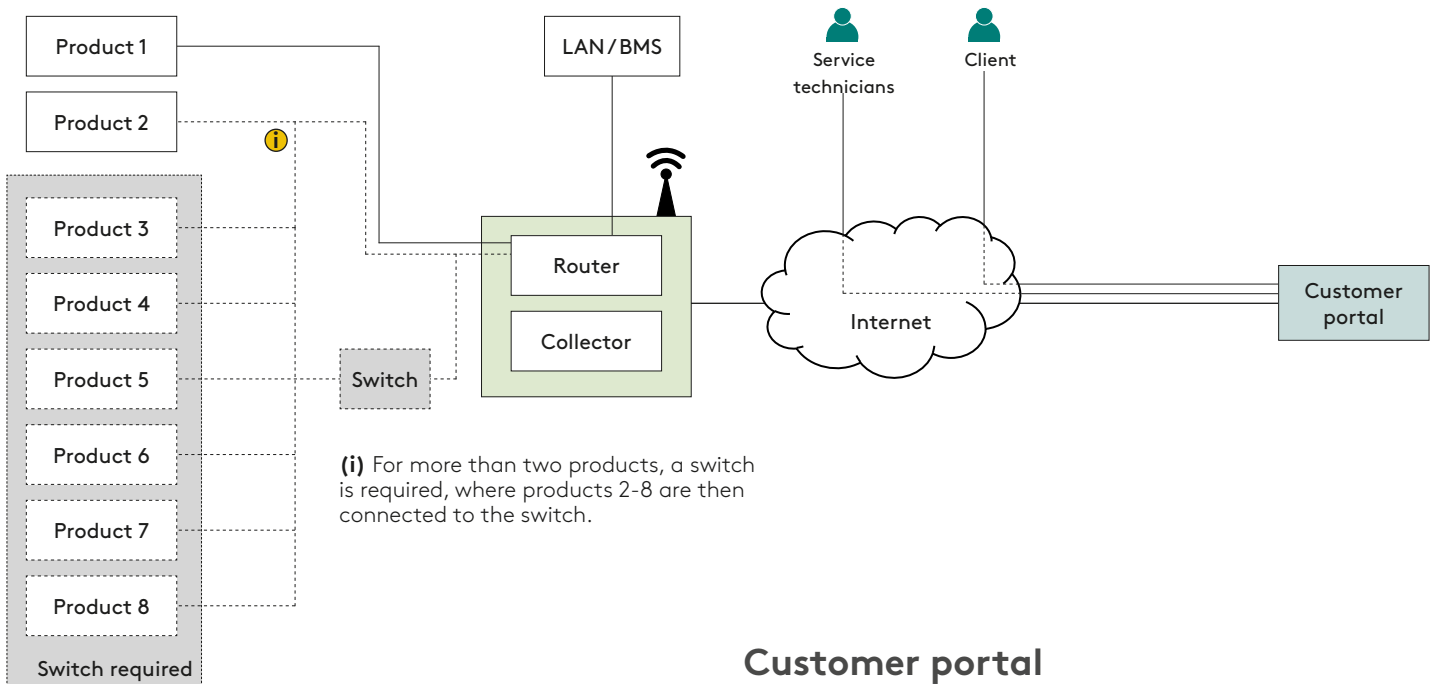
Product 1

Product 2

i

Product 3

Product 4

Product 5

Product 6

Product 7

Product 8

Switch required

LAN / BMS

Router

Collector

Switch

Service technicians

Client

Internet

Customer portal

**(i)** For more than two products, a switch is required, where products 2-8 are then connected to the switch.

Customer portal